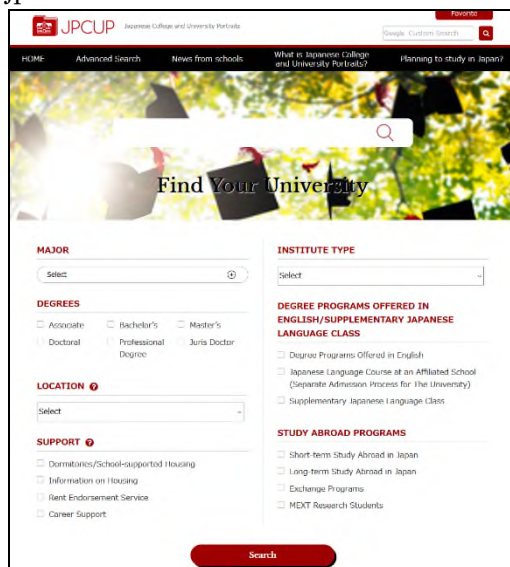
JPCUP Japanese College and University Portraits

Favorite

Google Custom Search

HOME | Advanced Search | News from schools | What is Japanese College and University Portraits? | Planning to study in Japan?

Find Your University

MAJOR

Select

DEGREES

Associate
Bachelor's
Master's
Doctoral
Professional Degree
Juris Doctor

LOCATION

Select

SUPPORT

Dormitories/School-supported Housing
Information on Housing
Rent Endorsement Service
Career Support

INSTITUTE TYPE

Select

DEGREE PROGRAMS OFFERED IN ENGLISH/SUPPLEMENTARY JAPANESE LANGUAGE CLASS

Degree Programs Offered in English
Japanese Language Course at an Affiliated School (Separate Admission Process for The University)
Supplementary Japanese Language Class

STUDY ABROAD PROGRAMS

Short-term Study Abroad in Japan
Long-term Study Abroad in Japan
Exchange Programs
MEXT Research Students

Search